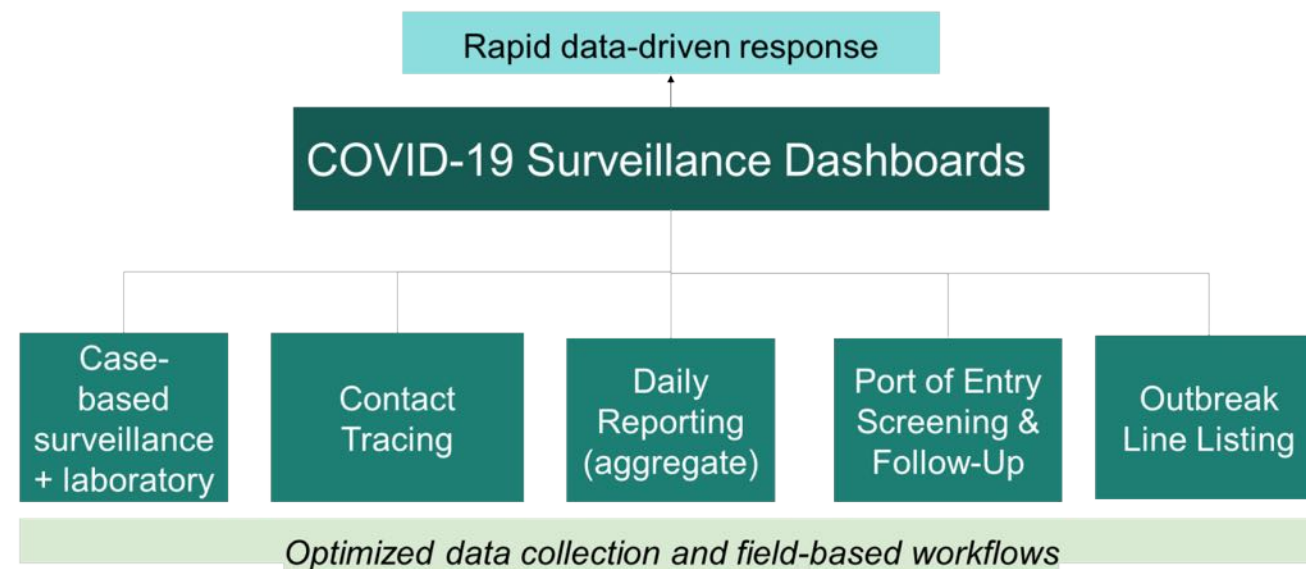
Rapid data-driven response

COVID-19 Surveillance Dashboards

Case-based surveillance + laboratory

Contact Tracing

Daily Reporting (aggregate)

Port of Entry Screening & Follow-Up

Outbreak Line Listing

Optimized data collection and field-based workflows